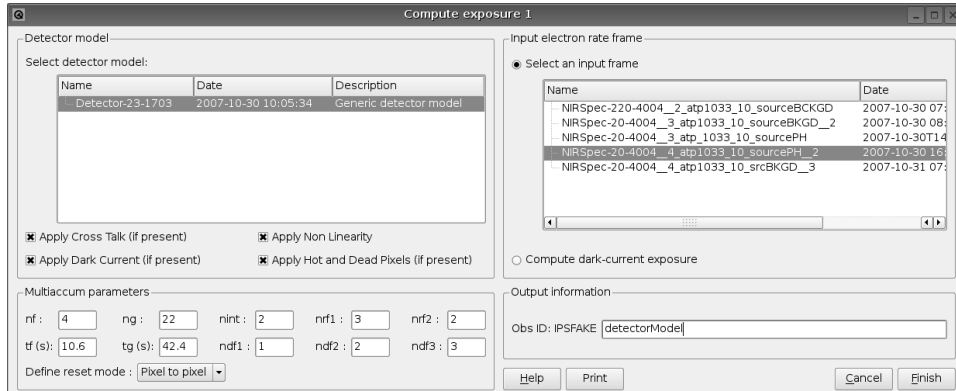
Compute exposure 1

Detector model

Select detector model:

| Name | Date | Description |
|---|---|---|
| Detector-23-1703 | 2007-10-30 10:05:34 | Generic detector model |

Apply Cross Talk (if present)
Apply Non Linearity
Apply Dark Current (if present)
Apply Hot and Dead Pixels (if present)

Multiaccum parameters

nf : 4
ng : 22
nint : 2
nrf1 : 3
nrf2 : 2
tf (s): 10.6
tg (s): 42.4
ndf1 : 1
ndf2 : 2
ndf3 : 3

Define reset mode : Pixel to pixel

Input electron rate frame

Select an input frame

| Name | Date |
|---|---|
| NIRSpec-220-4004__2_atp1033_10_sourceBCKGD | 2007-10-30 07: |
| NIRSpec-20-4004__3_atp1033_10_sourceBKGD__2 | 2007-10-30 08: |
| NIRSpec-20-4004__3_atp_1033_10_sourcePH | 2007-10-30T14 |
| NIRSpec-20-4004__4_atp1033_10_sourcePH__2 | 2007-10-30 16: |
| NIRSpec-20-4004__4_atp1033_10_srcBKGD__3 | 2007-10-31 07: |

Compute dark-current exposure

Output information

Obs ID: IPSFAKE detectorModel

Help
Print
Cancel
Finish